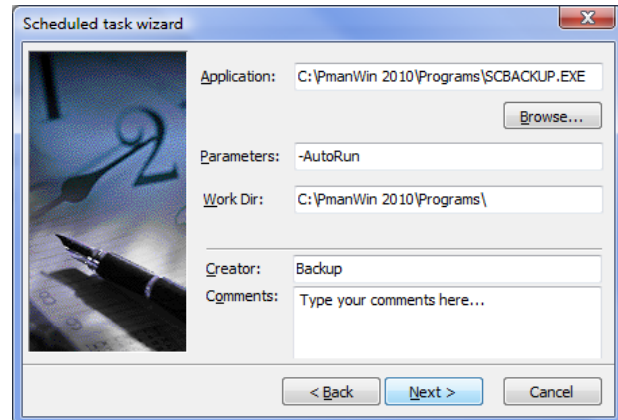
Scheduled task wizard

Application: C:\PmanWin 2010\Programs\SCBACKUP.EXE

Browse...

Parameters: -AutoRun

Work Dir: C:\PmanWin 2010\Programs\

Creator: Backup

Comments: Type your comments here...

< Back

Next >

Cancel